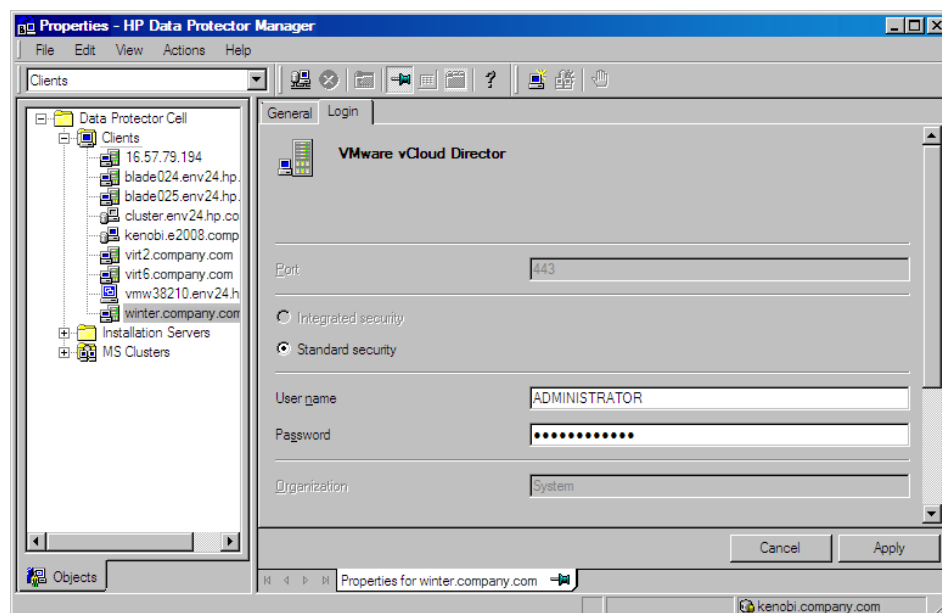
Properties - HP Data Protector Manager

File Edit View Actions Help

Clients

Data Protector Cell
Clients
16.57.79.194
blade024.env24.hp.
blade025.env24.hp.
cluster.env24.hp.co
kenobi.e2008.comp
virt2.company.com
virt6.company.com
vmw38210.env24.h
winter.company.com
Installation Servers
MS Clusters

Objects

General Login

VMware vCloud Director

Port 443

Integrated security
Standard security

User name ADMINISTRATOR
Password •••••••••••••

Organization System

Cancel Apply

Properties for winter.company.com

kenobi.company.com